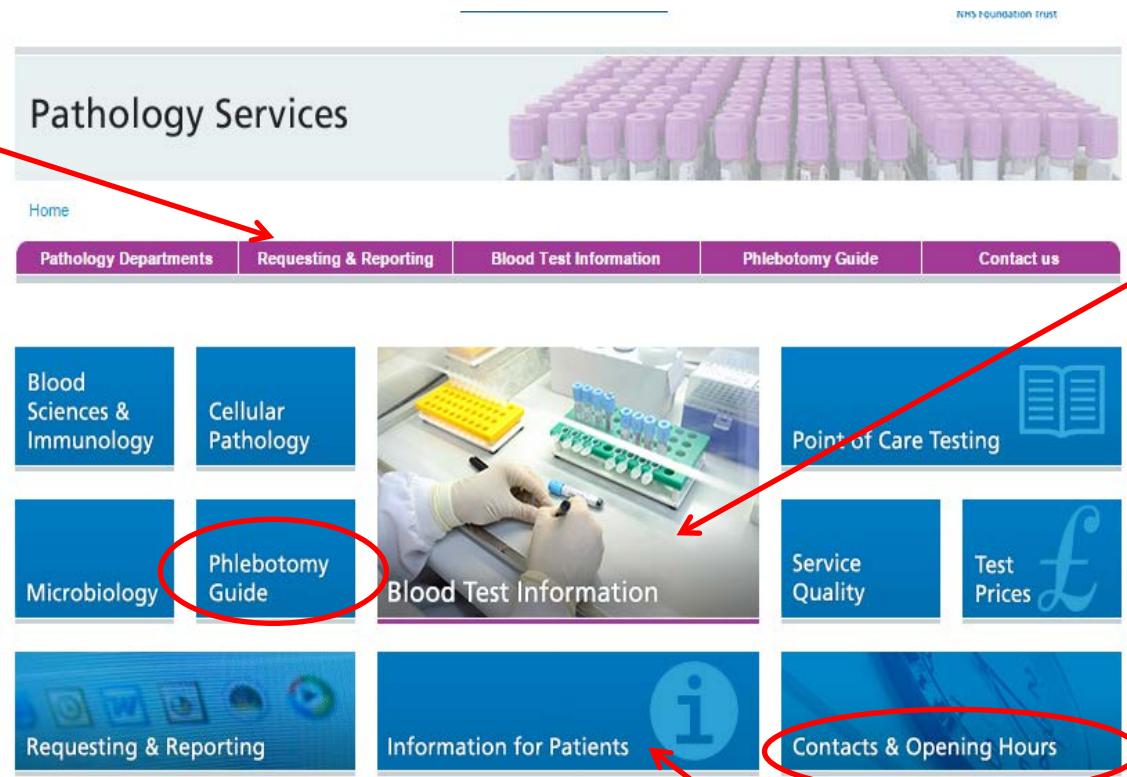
NHS Foundation Trust

Pathology Services

Home

Pathology Departments | Requesting & Reporting | Blood Test Information | Phlebotomy Guide | Contact us

Blood Sciences & Immunology

Cellular Pathology

Blood Test Information

Point of Care Testing

Microbiology

Phlebotomy Guide

Service Quality

Test Prices

Requesting & Reporting

Information for Patients

Contacts & Opening Hours